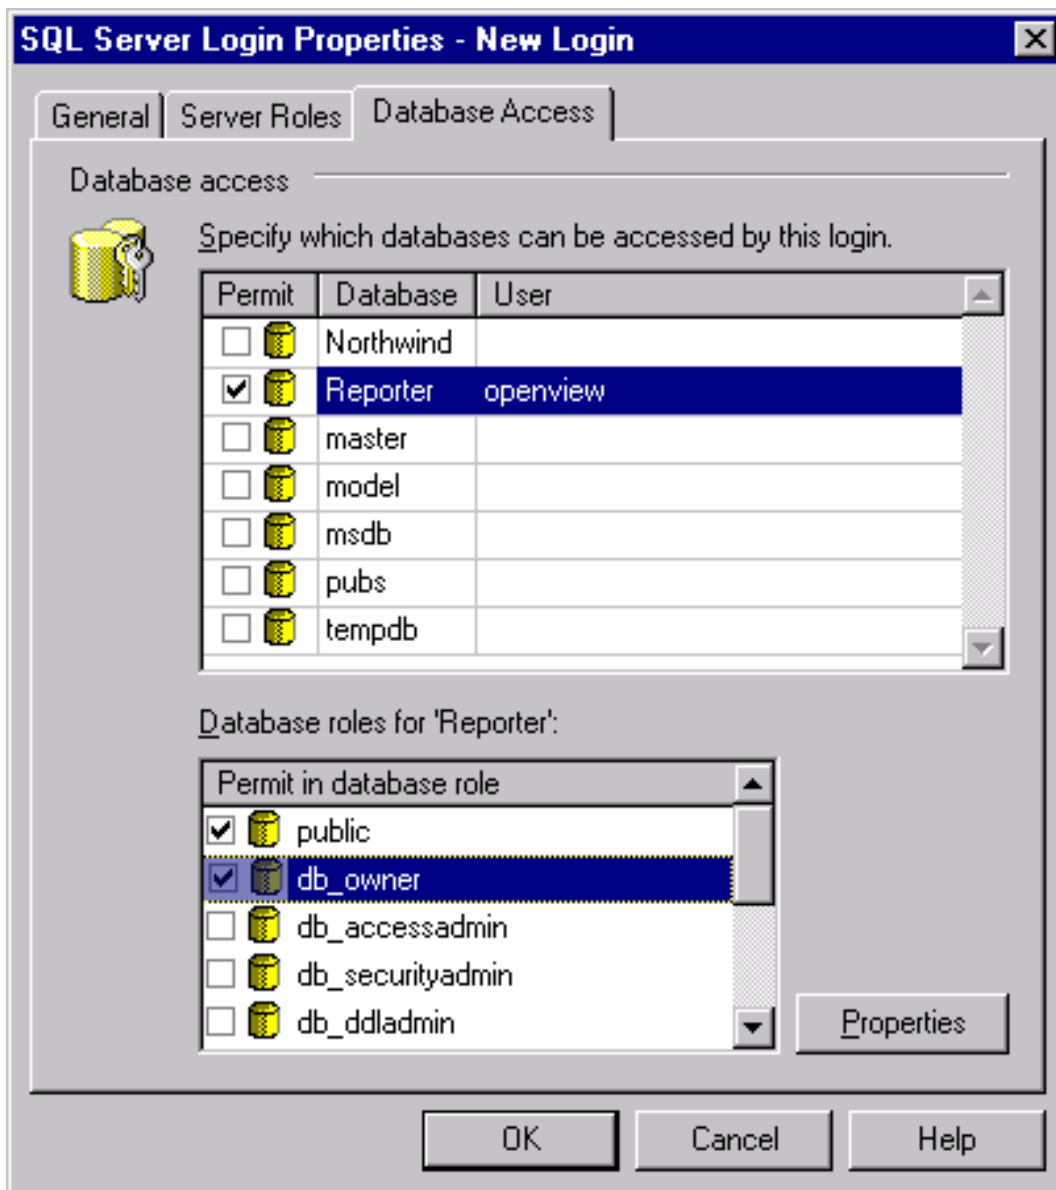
SQL Server Login Properties - New Login

General | Server Roles | Database Access

Database access

Specify which databases can be accessed by this login.

| Permit | Database | User |
|---|---|---|
| ☐ | Northwind | |
| ☑ | Reporter | openview |
| ☐ | master | |
| ☐ | model | |
| ☐ | msdb | |
| ☐ | pubs | |
| ☐ | tempdb | |

Database roles for 'Reporter':

| Permit in database role |
|---|
| ☑ public |
| ☑ db_owner |
| ☐ db_accessadmin |
| ☐ db_securityadmin |
| ☐ db_ddladmin |

Properties

OK | Cancel | Help